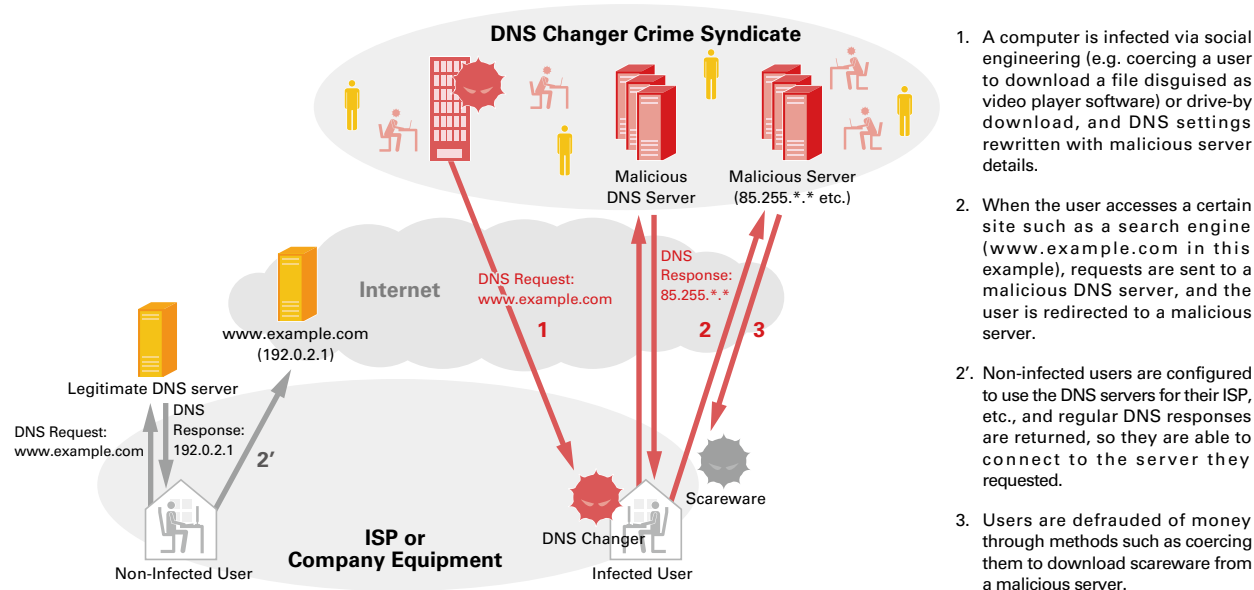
DNS Changer Crime Syndicate

Malicious DNS Server

Malicious Server (85.255.*.* etc.)

Internet

www.example.com (192.0.2.1)

Legitimate DNS server

DNS Request: www.example.com

DNS Response: 192.0.2.1

2′

DNS Request: www.example.com

1

DNS Response: 85.255.*.*

2

3

Scareware

DNS Changer

ISP or Company Equipment

Non-Infected User

Infected User

1. A computer is infected via social engineering (e.g. coercing a user to download a file disguised as video player software) or drive-by download, and DNS settings rewritten with malicious server details.

2. When the user accesses a certain site such as a search engine (www.example.com in this example), requests are sent to a malicious DNS server, and the user is redirected to a malicious server.

2′. Non-infected users are configured to use the DNS servers for their ISP, etc., and regular DNS responses are returned, so they are able to connect to the server they requested.

3. Users are defrauded of money through methods such as coercing them to download scareware from a malicious server.